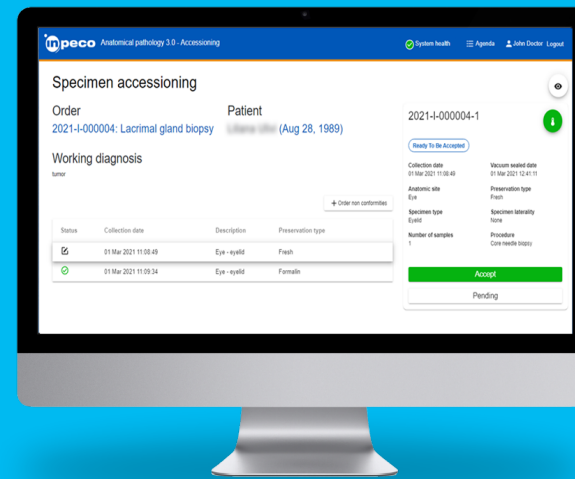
inpeco Anatomical pathology 3.0 - Accessioning

System health Agenda John Doctor Logout

Specimen accessioning

Order
2021-I-000004: Lacrimal gland biopsy

Patient
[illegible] (Aug 28, 1989)

Working diagnosis
tumor

+ Order non conformities

| Status | Collection date | Description | Preservation type |
|---|---|---|---|
| | 01 Mar 2021 11:08:49 | Eye - eyelid | Fresh |
| | 01 Mar 2021 11:09:34 | Eye - eyelid | Formalin |

2021-I-000004-1

Ready To Be Accepted

Collection date
01 Mar 2021 11:08:49

Vacuum sealed date
01 Mar 2021 12:41:11

Anatomic site
Eye

Preservation type
Fresh

Specimen type
Eyelid

Specimen laterality
None

Number of samples
1

Procedure
Core needle biopsy

Accept

Pending